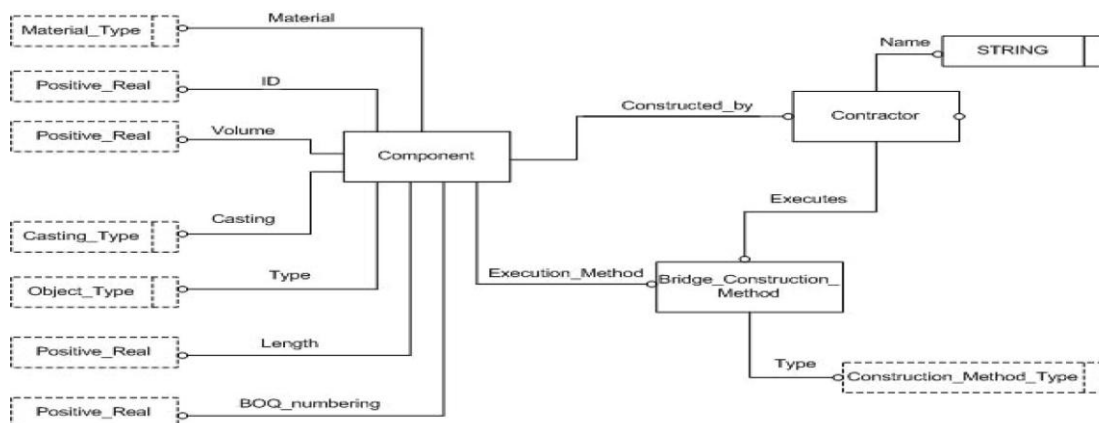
Material_Type
Material
Positive_Real
ID
Positive_Real
Volume
Component
Casting
Casting_Type
Type
Object_Type
Length
Positive_Real
BOQ_numbering
Positive_Real
Name
STRING
Constructed_by
Contractor
Executes
Execution_Method
Bridge_Construction_Method
Type
Construction_Method_Type